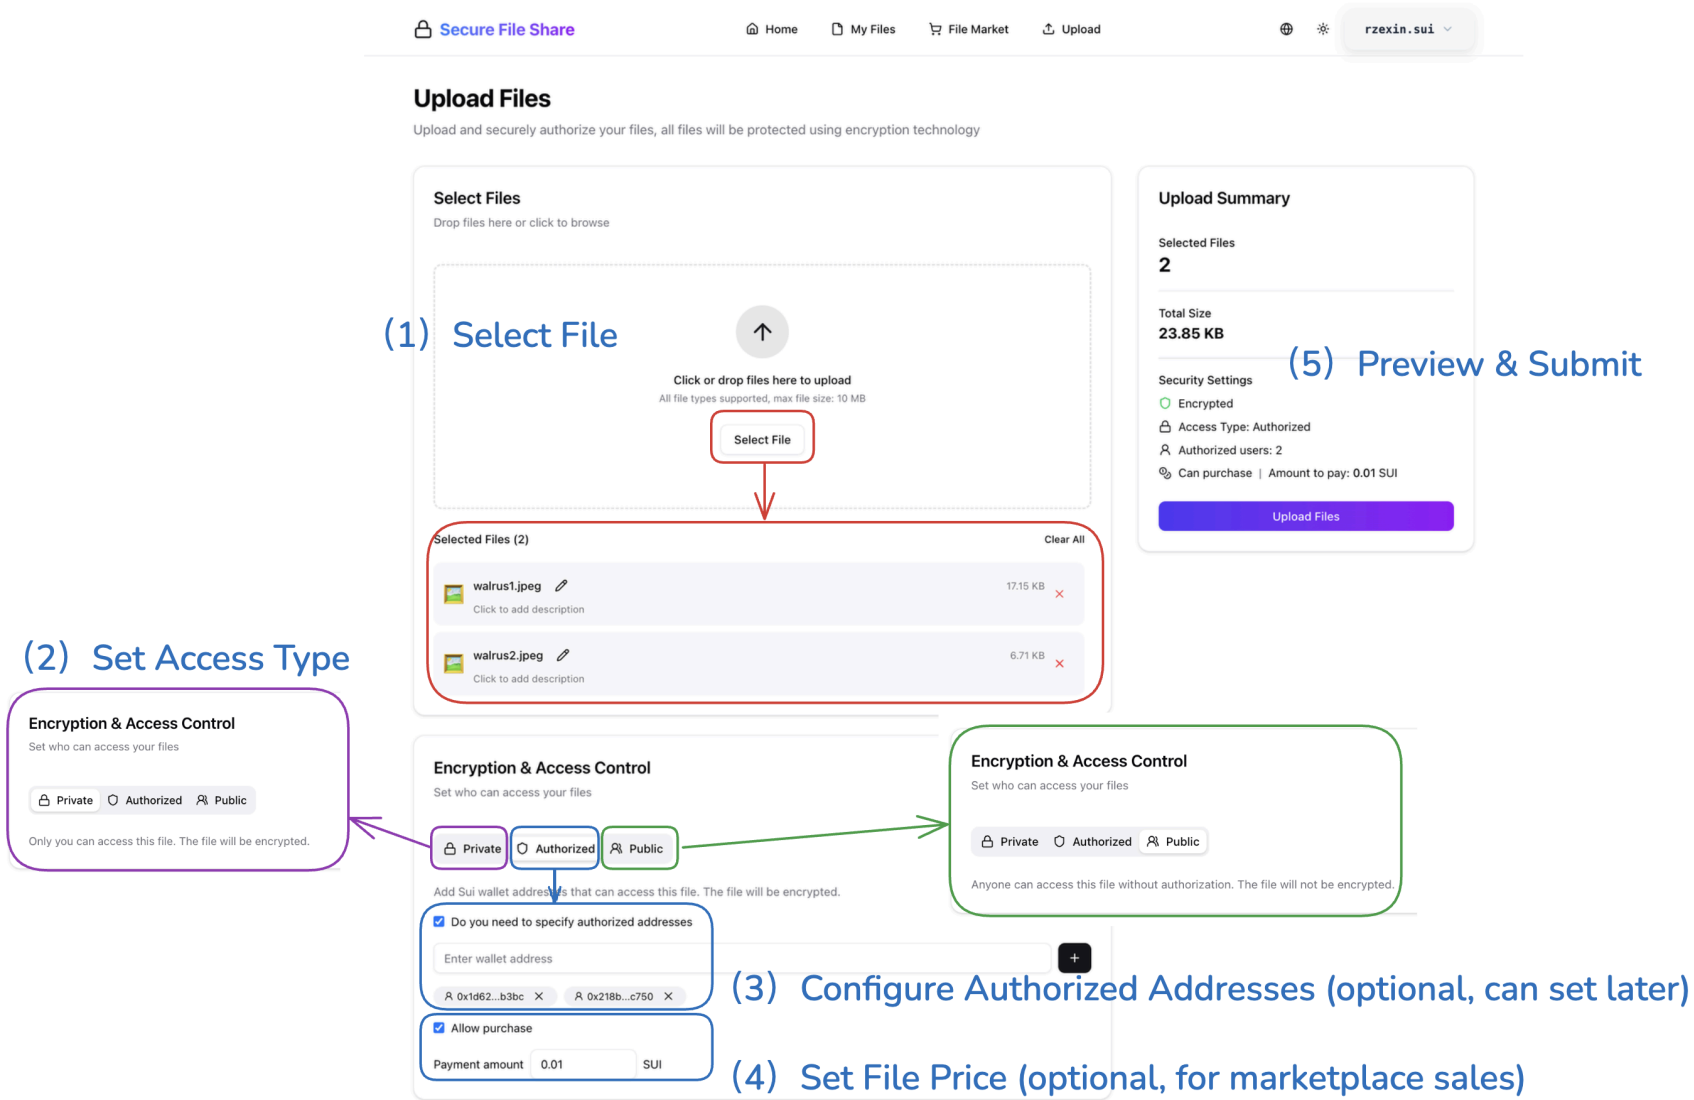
Secure File Share

Home My Files File Market Upload

rzexin.sui

Upload Files

Upload and securely authorize your files, all files will be protected using encryption technology

Select Files

Drop files here or click to browse

(1) Select File

Click or drop files here to upload

All file types supported, max file size: 10 MB

Select File

Selected Files (2)

Clear All

walrus1.jpeg

Click to add description

17.15 KB

walrus2.jpeg

Click to add description

6.71 KB

Upload Summary

Selected Files

2

Total Size

23.85 KB

(5) Preview & Submit

Security Settings

Encrypted

Access Type: Authorized

Authorized users: 2

Can purchase | Amount to pay: 0.01 SUI

Upload Files

(2) Set Access Type

Encryption & Access Control

Set who can access your files

Private Authorized Public

Only you can access this file. The file will be encrypted.

Encryption & Access Control

Set who can access your files

Private Authorized Public

Add Sui wallet addresses that can access this file. The file will be encrypted.

Do you need to specify authorized addresses

Enter wallet address

0x1d62...b3bc 0x218b...c750

Allow purchase

Payment amount 0.01 SUI

Encryption & Access Control

Set who can access your files

Private Authorized Public

Anyone can access this file without authorization. The file will not be encrypted.

(3) Configure Authorized Addresses (optional, can set later)

(4) Set File Price (optional, for marketplace sales)